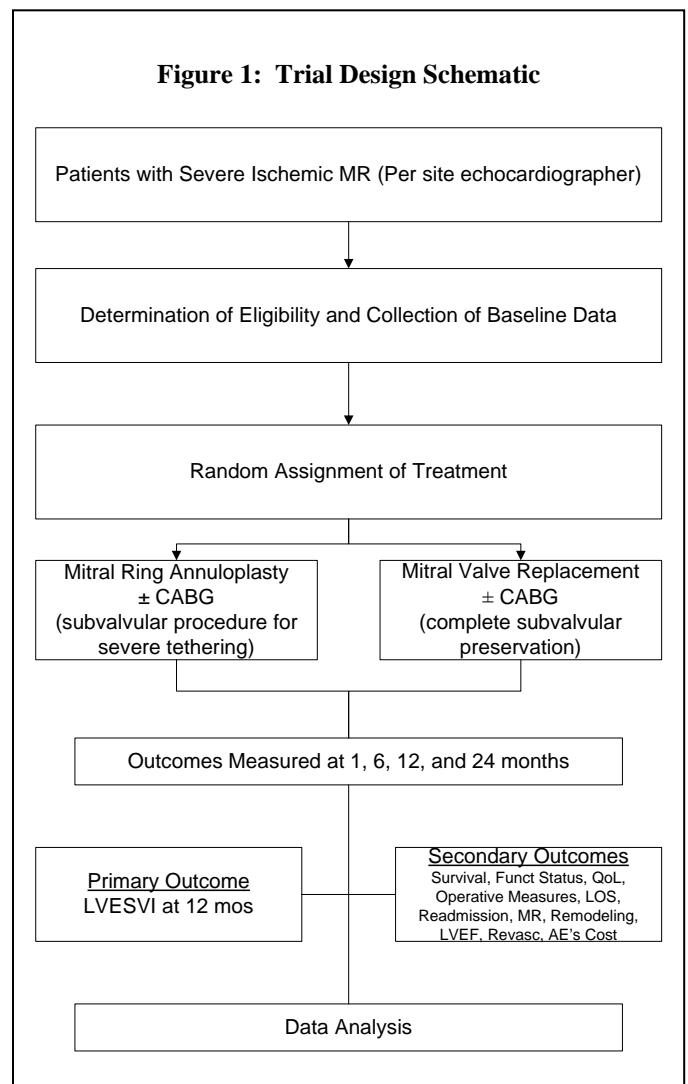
**Figure 1: Trial Design Schematic**

Patients with Severe Ischemic MR (Per site echocardiographer)

Determination of Eligibility and Collection of Baseline Data

Random Assignment of Treatment

Mitral Ring Annuloplasty $\pm$ CABG (subvalvular procedure for severe tethering)

Mitral Valve Replacement $\pm$ CABG (complete subvalvular preservation)

Outcomes Measured at 1, 6, 12, and 24 months

Primary Outcome
LVESVI at 12 mos

Secondary Outcomes
Survival, Funct Status, QoL, Operative Measures, LOS, Readmission, MR, Remodeling, LVEF, Revasc, AE's Cost

Data Analysis